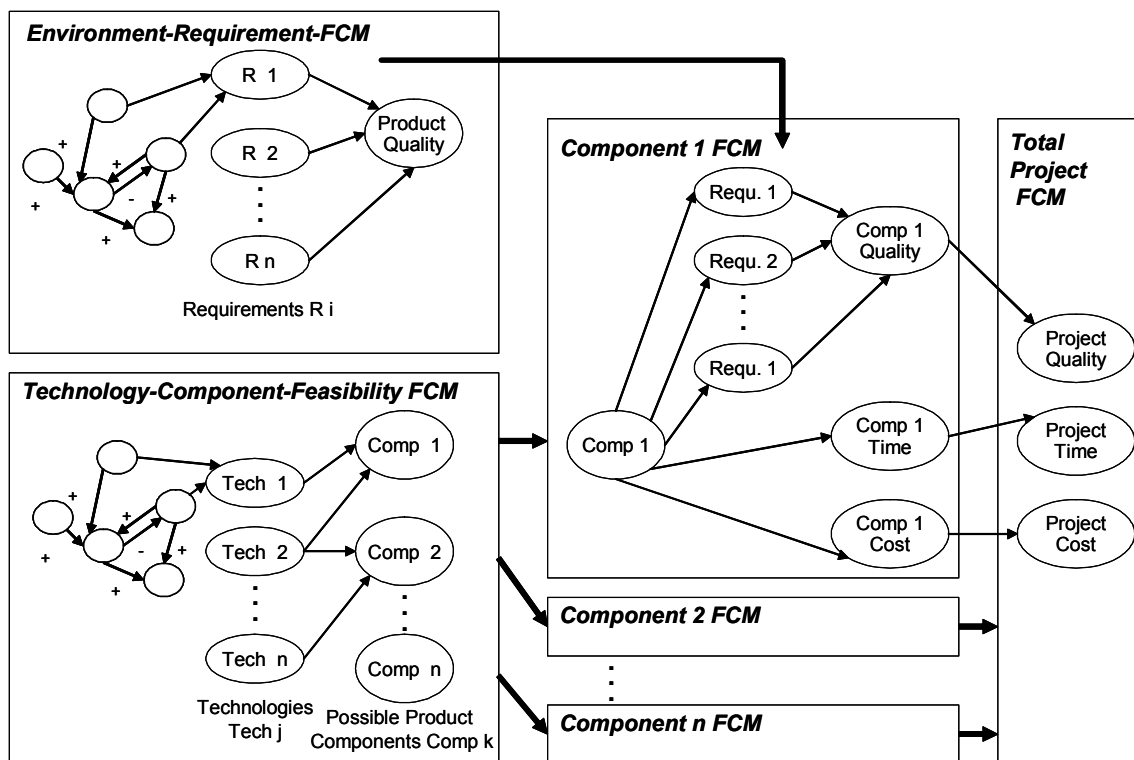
Environment-Requirement-FCM

+
+
-
+
+
+

R 1
R 2
.
.
.
R n

Product Quality

Requirements R i

Component 1 FCM

Requ. 1
Requ. 2
.
.
.
Requ. 1

Comp 1 Quality

Comp 1

Comp 1 Time

Comp 1 Cost

Total Project FCM

Project Quality

Project Time

Project Cost

Technology-Component-Feasibility FCM

+
+
-
+
+
+

Tech 1
Tech 2
.
.
.
Tech n

Comp 1
Comp 2
.
.
.
Comp n

Technologies Tech j

Possible Product Components Comp k

Component 2 FCM

.
.
.

Component n FCM